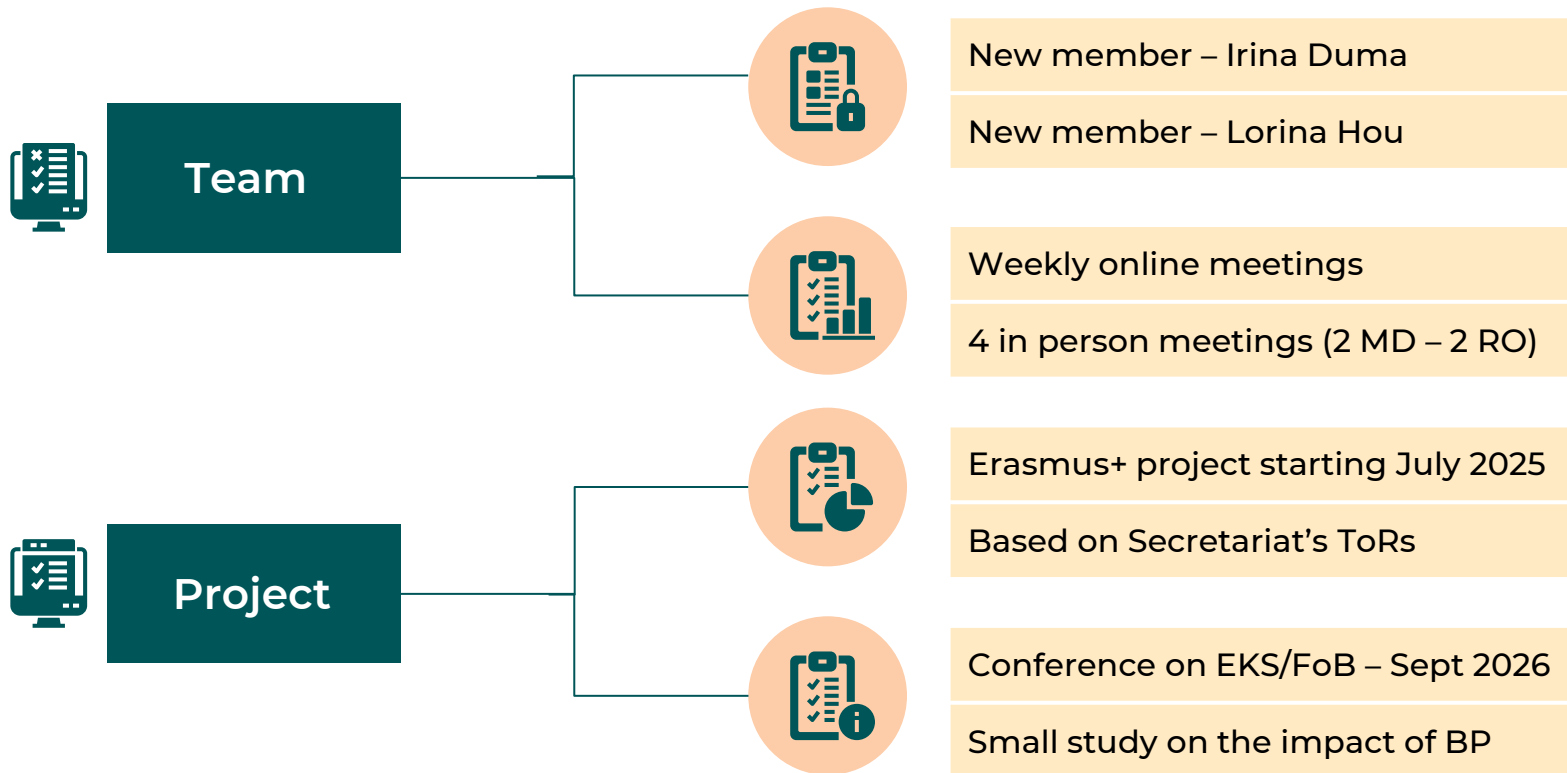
Team

New member – Irina Duma

New member – Lorina Hou

Weekly online meetings

4 in person meetings (2 MD – 2 RO)

Project

Erasmus+ project starting July 2025

Based on Secretariat's ToRs

Conference on EKS/FoB – Sept 2026

Small study on the impact of BP